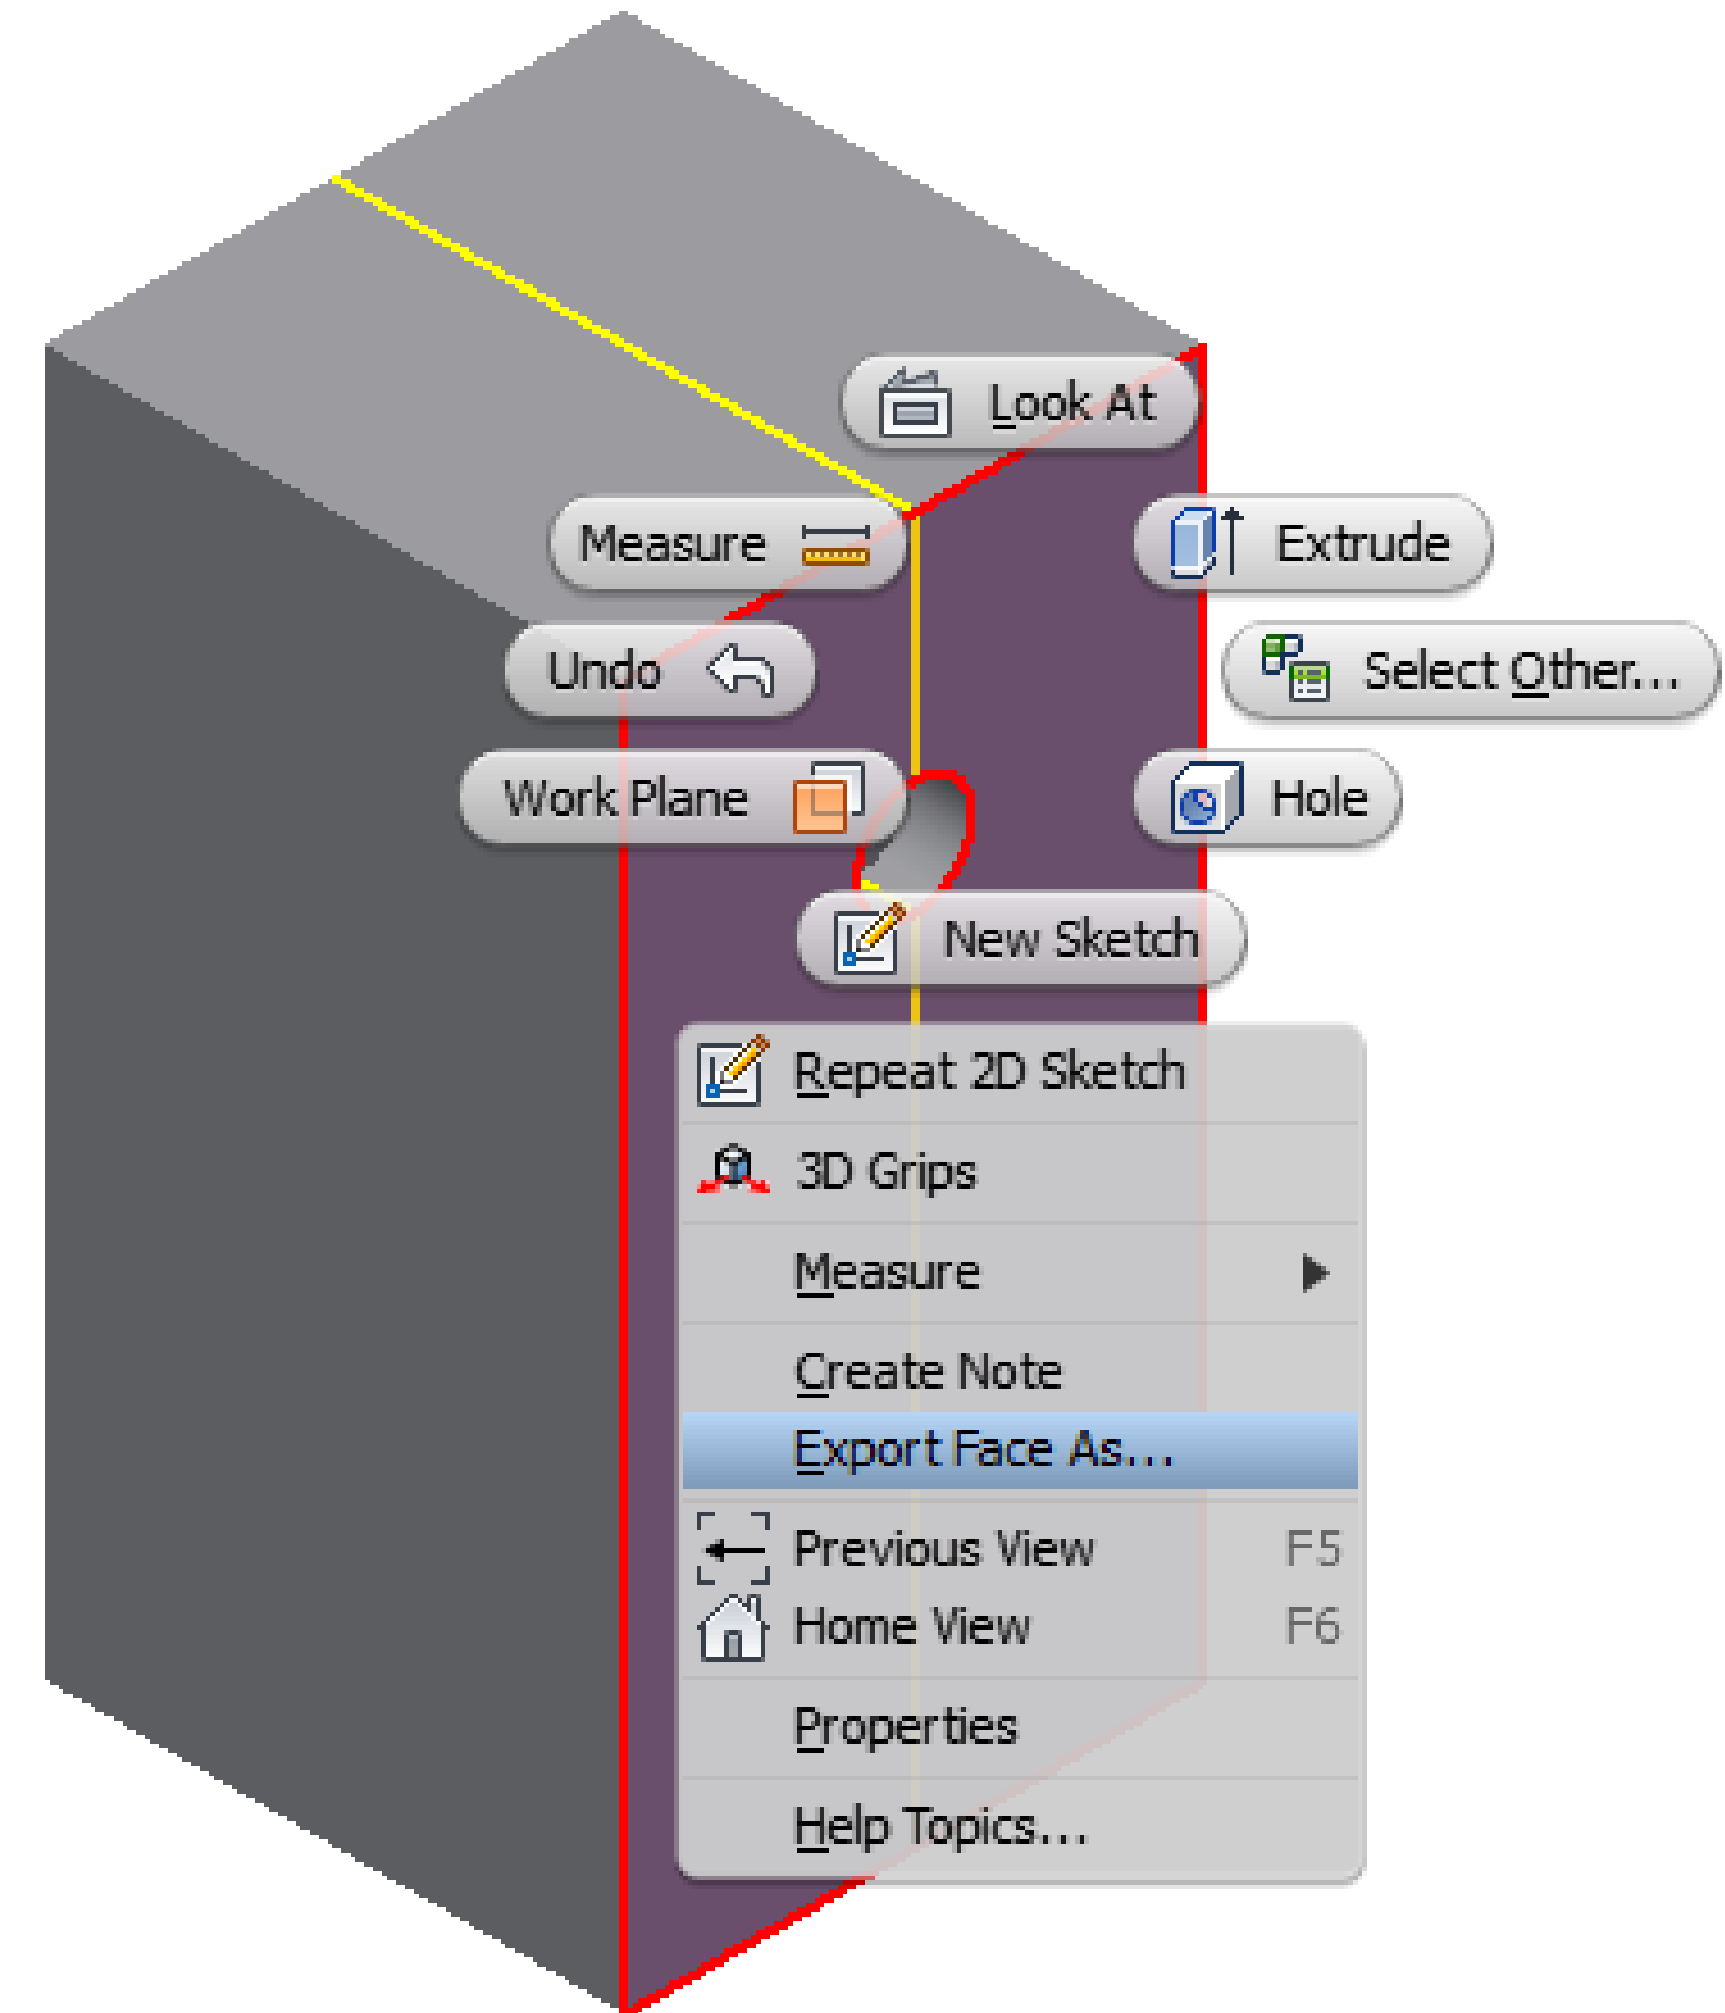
Look At

Measure

Extrude

Undo

Select Other...

Work Plane

Hole

New Sketch

Repeat 2D Sketch

3D Grips

Measure

Create Note

Export Face As...

Previous View F5

Home View F6

Properties

Help Topics...